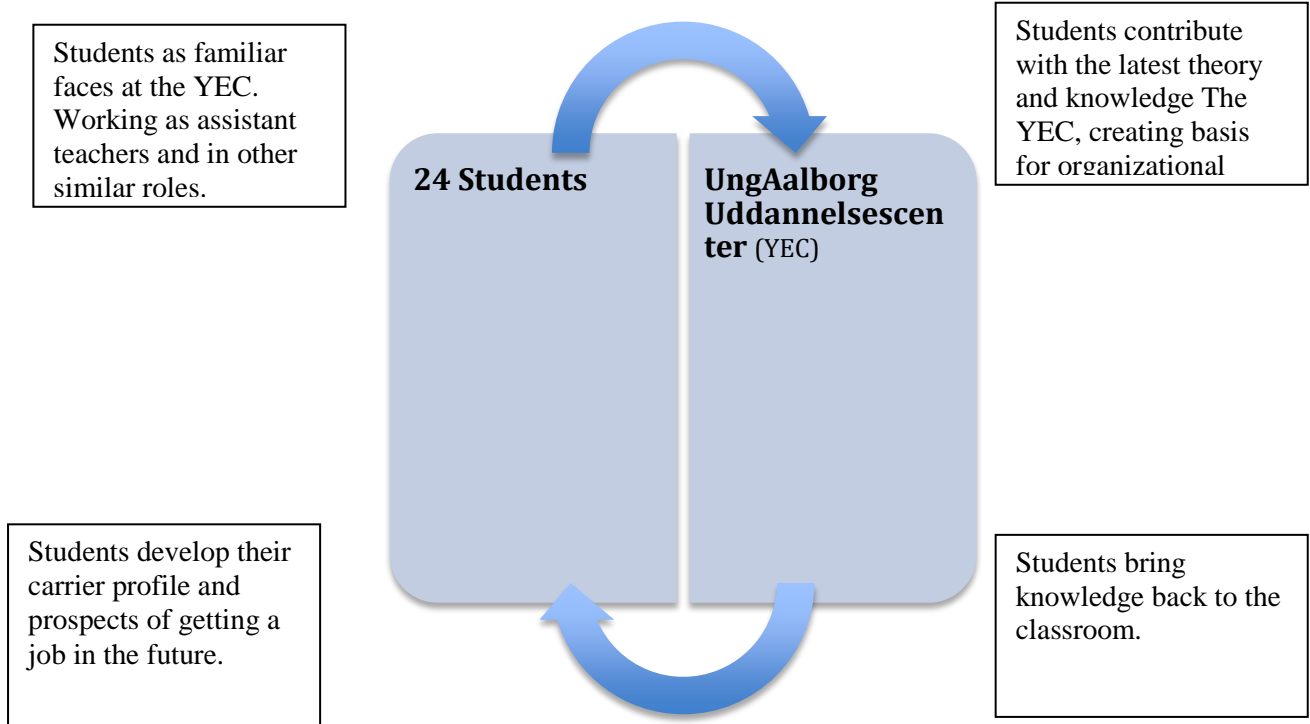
Students as familiar faces at the YEC. Working as assistant teachers and in other similar roles.

Students contribute with the latest theory and knowledge The YEC, creating basis for organizational

24 Students

UngAalborg Uddannelsescen ter (YEC)

Students develop their carrier profile and prospects of getting a job in the future.

Students bring knowledge back to the classroom.